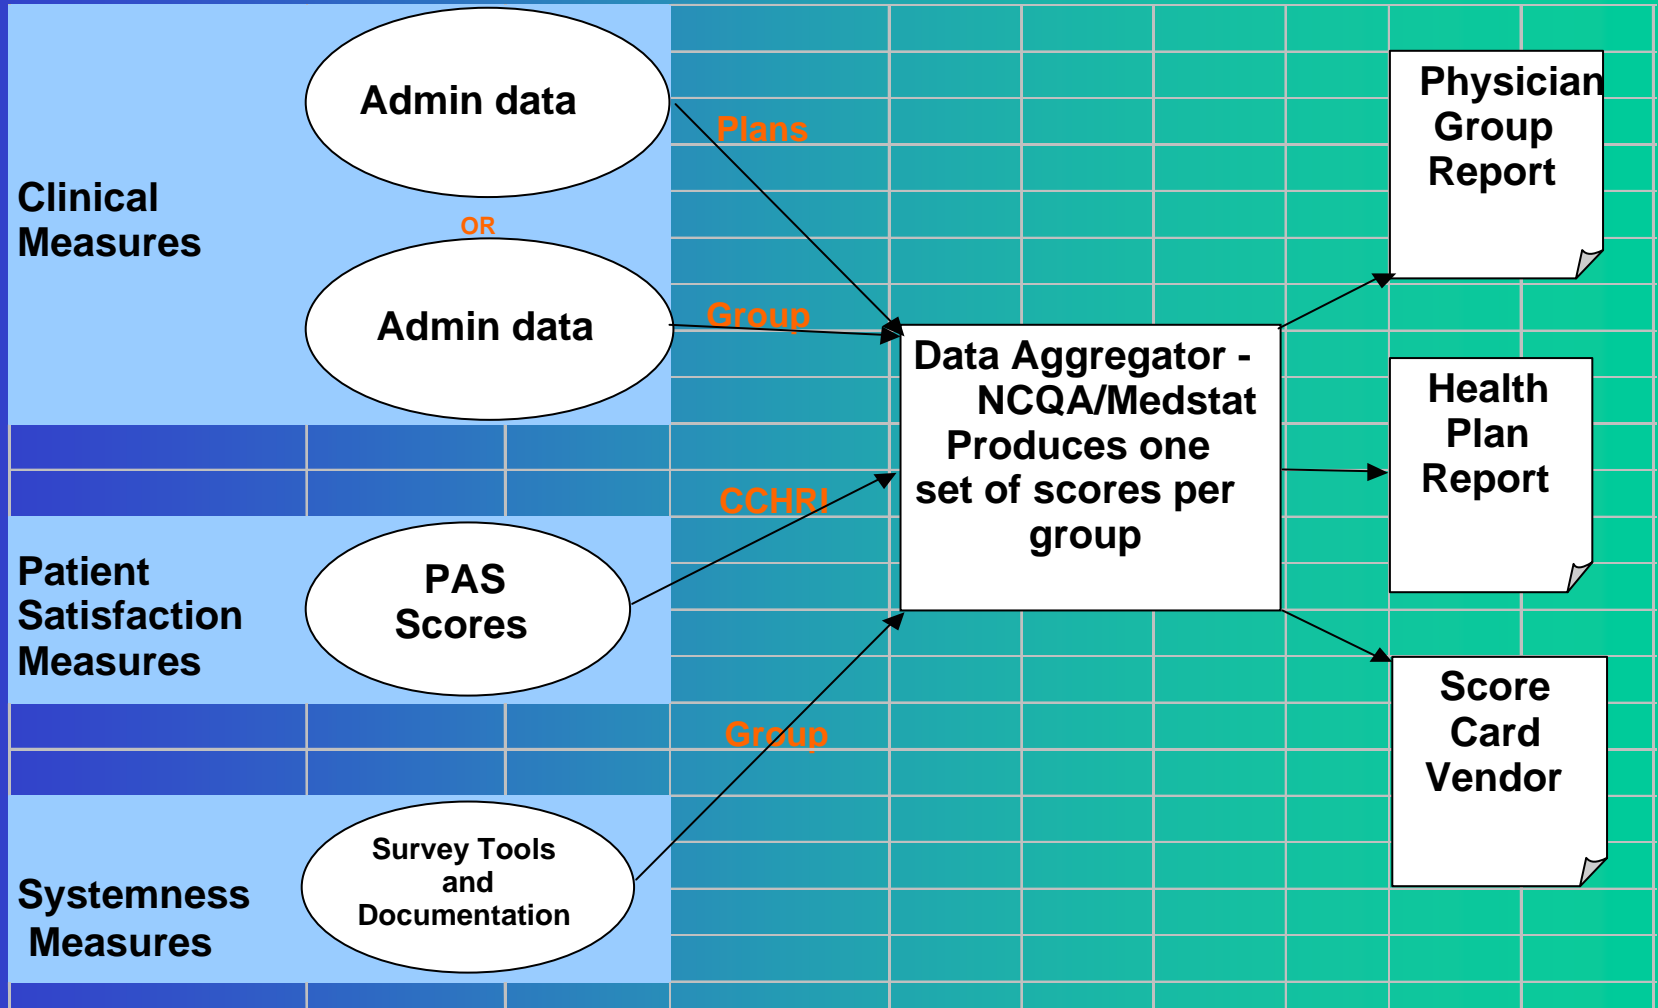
Clinical Measures

Admin data

OR

Admin data

Plans

Group

Patient Satisfaction Measures

PAS Scores

CCHRI

Systemness Measures

Survey Tools and Documentation

Group

Data Aggregator - NCQA/Medstat Produces one set of scores per group

Physician Group Report

Health Plan Report

Score Card Vendor